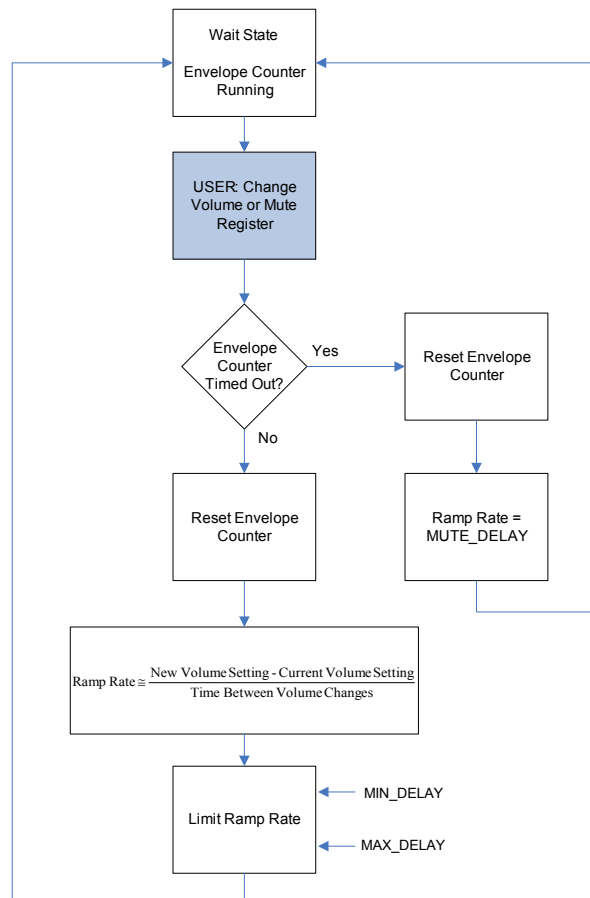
Wait State

Envelope Counter Running

USER: Change Volume or Mute Register

Envelope Counter Timed Out?

Yes

Reset Envelope Counter

No

Reset Envelope Counter

Ramp Rate = MUTE_DELAY

$\text{Ramp Rate} \cong \frac{\text{New Volume Setting - Current Volume Setting}}{\text{Time Between Volume Changes}}$

Limit Ramp Rate

MIN_DELAY

MAX_DELAY